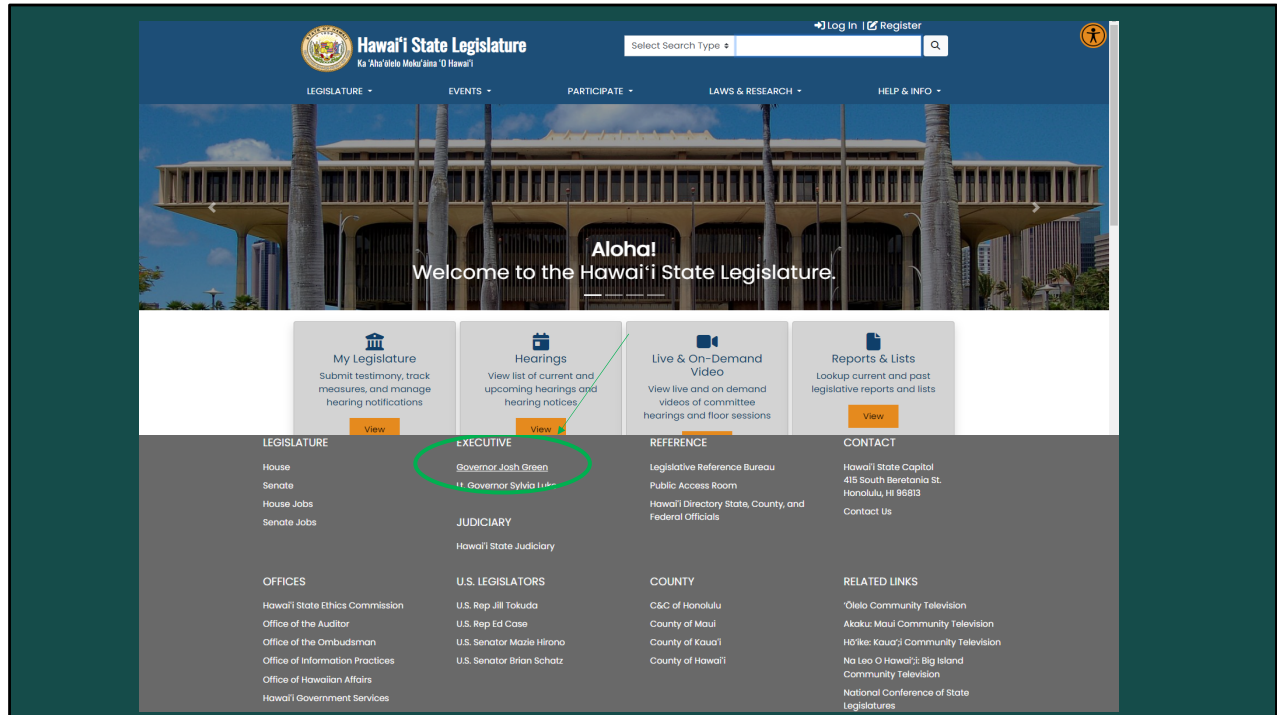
Log In | Register

Hawaiʻi State Legislature
Ka ʻAhaʻōlelo Mokuʻāina ʻO Hawaiʻi

Select Search Type

LEGISLATURE EVENTS PARTICIPATE LAWS & RESEARCH HELP & INFO

Aloha!
Welcome to the Hawaiʻi State Legislature.

My Legislature
Submit testimony, track measures, and manage hearing notifications
View

Hearings
View list of current and upcoming hearings and hearing notices
View

Live & On-Demand Video
View live and on demand videos of committee hearings and floor sessions

Reports & Lists
Lookup current and past legislative reports and lists
View

LEGISLATURE
House
Senate
House Jobs
Senate Jobs

EXECUTIVE
Governor Josh Green
Lt. Governor Sylvia Luke

JUDICIARY
Hawaiʻi State Judiciary

REFERENCE
Legislative Reference Bureau
Public Access Room
Hawaiʻi Directory State, County, and Federal Officials

CONTACT
Hawaiʻi State Capitol
415 South Beretania St.
Honolulu, HI 96813
Contact Us

OFFICES
Hawaiʻi State Ethics Commission
Office of the Auditor
Office of the Ombudsman
Office of Information Practices
Office of Hawaiian Affairs
Hawaiʻi Government Services

U.S. LEGISLATORS
U.S. Rep Jill Tokuda
U.S. Rep Ed Case
U.S. Senator Mazie Hirono
U.S. Senator Brian Schatz

COUNTY
C&C of Honolulu
County of Maui
County of Kauaʻi
County of Hawaiʻi

RELATED LINKS
ʻŌlelo Community Television
Akaku: Maui Community Television
Hōʻike: Kauaʻi Community Television
Na Leo O Hawaiʻi: Big Island Community Television
National Conference of State Legislatures